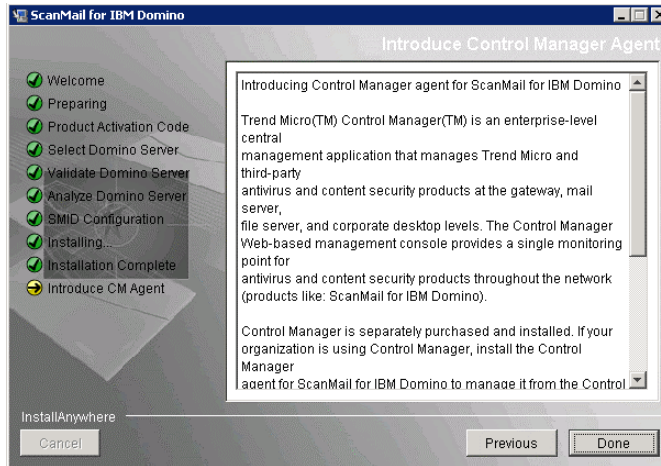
ScanMail for IBM Domino

Introduce Control Manager Agent

Welcome
Preparing
Product Activation Code
Select Domino Server
Validate Domino Server
Analyze Domino Server
SMID Configuration
Installing...
Installation Complete
Introduce CM Agent

Introducing Control Manager agent for ScanMail for IBM Domino

Trend Micro(TM) Control Manager(TM) is an enterprise-level central management application that manages Trend Micro and third-party antivirus and content security products at the gateway, mail server, file server, and corporate desktop levels. The Control Manager Web-based management console provides a single monitoring point for antivirus and content security products throughout the network (products like: ScanMail for IBM Domino).

Control Manager is separately purchased and installed. If your organization is using Control Manager, install the Control Manager agent for ScanMail for IBM Domino to manage it from the Control

InstallAnywhere

Cancel

Previous

Done